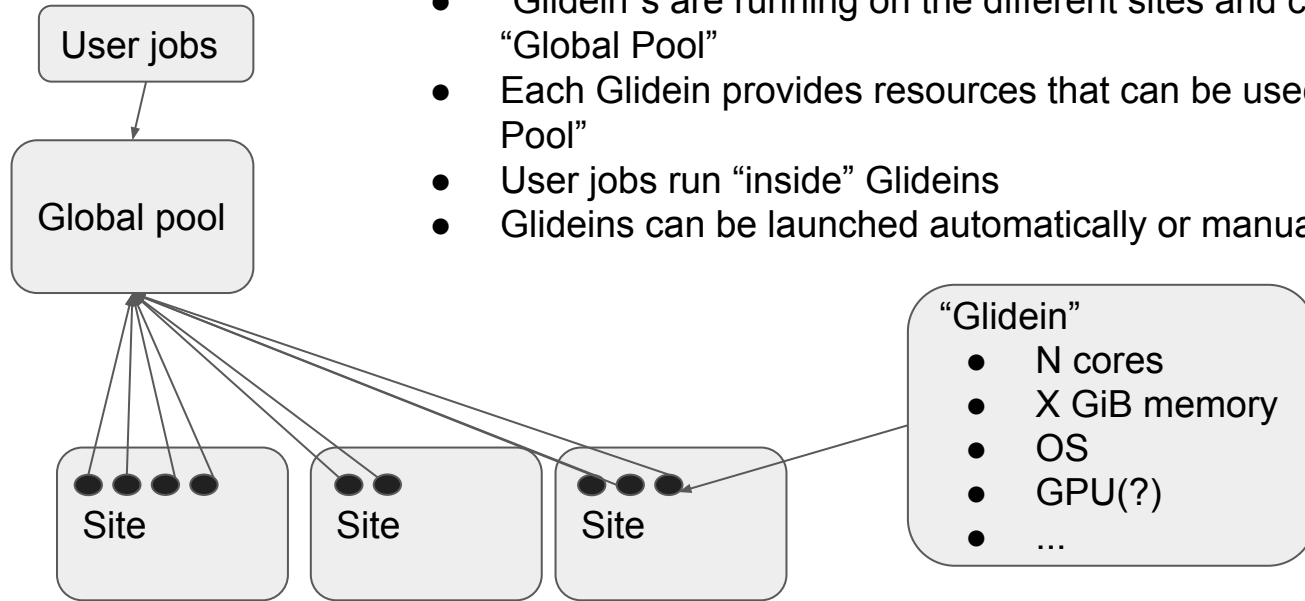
User jobs

Global pool

- “Glidein”s are running on the different sites and c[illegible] “Global Pool”
- Each Glidein provides resources that can be use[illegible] Pool”
- User jobs run “inside” Glideins
- Glideins can be launched automatically or manua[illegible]

“Glidein”
- N cores
- X GiB memory
- OS
- GPU(?)
- ...

Site

Site

Site